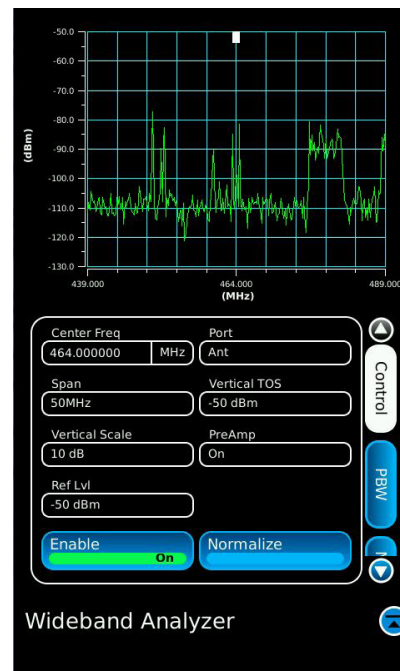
-50.0
-60.0
-70.0
-80.0
-90.0
-100.0
-110.0
-120.0
-130.0
(dBm)
439.000
464.000
(MHz)
489.000

Center Freq
464.000000
MHz
Port
Ant
Span
50MHz
Vertical TOS
-50 dBm
Vertical Scale
10 dB
PreAmp
On
Ref Lvl
-50 dBm
Enable
On
Normalize

Control
PBW

Wideband Analyzer